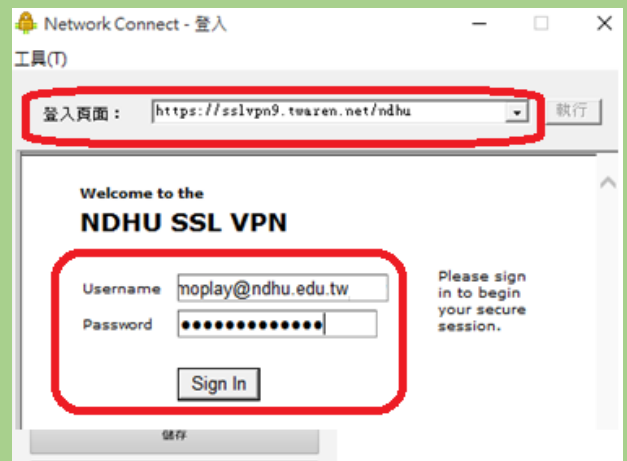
Network Connect - 登入

工具(T)

登入頁面： https://sslvpn9.twaren.net/ndhu 執行

Welcome to the
NDHU SSL VPN

Username moplay@ndhu.edu.tw
Password ●●●●●●●●●●●●●

Sign In

Please sign in to begin your secure session.

儲存